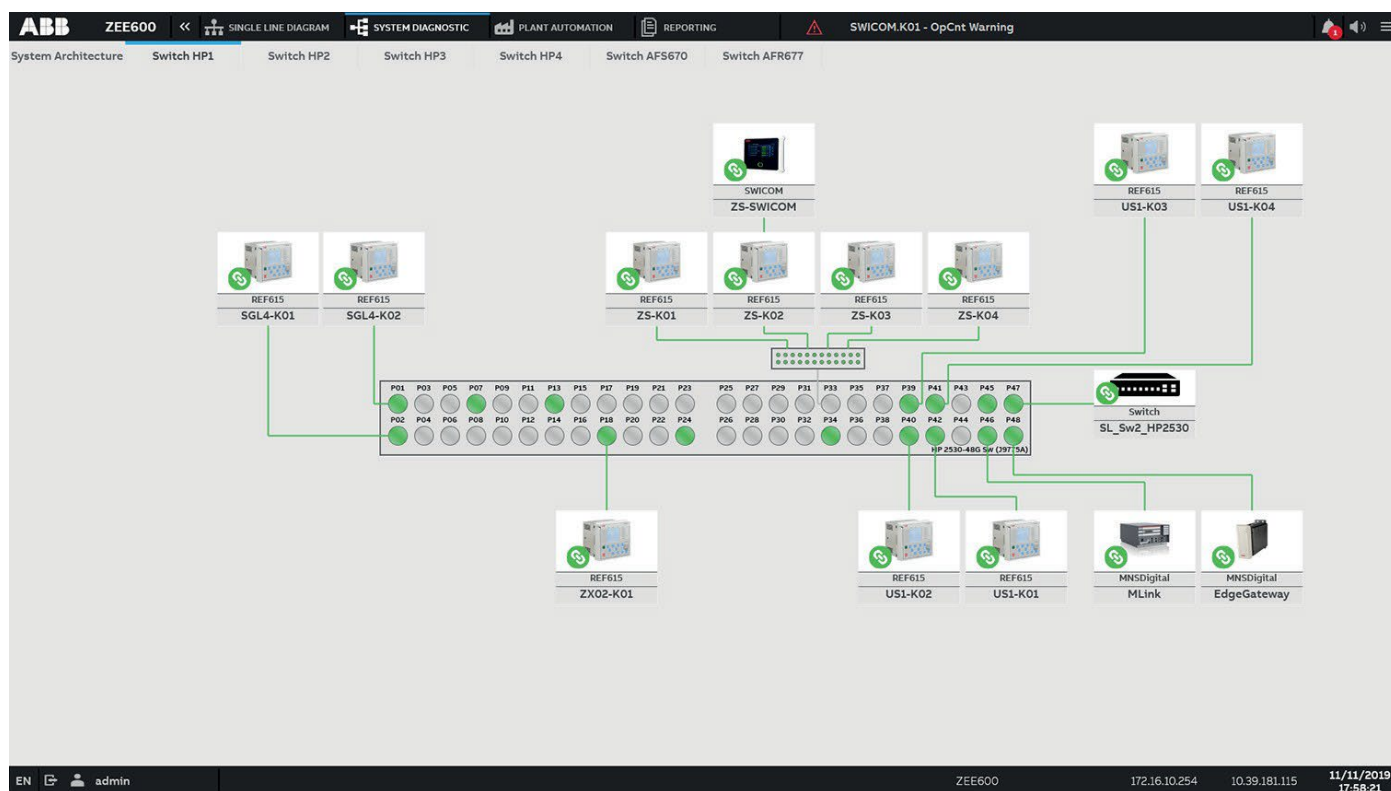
ABB ZEE600 « SINGLE LINE DIAGRAM SYSTEM DIAGNOSTIC PLANT AUTOMATION REPORTING SWICOM.K01 - OpCnt Warning

System Architecture Switch HP1 Switch HP2 Switch HP3 Switch HP4 Switch AFS670 Switch AFR677

SWICOM
ZS-SWICOM

REF615
US1-K03

REF615
US1-K04

REF615
SGL4-K01

REF615
SGL4-K02

REF615
ZS-K01

REF615
ZS-K02

REF615
ZS-K03

REF615
ZS-K04

P01 P03 P05 P07 P09 P11 P13 P15 P17 P19 P21 P23 P25 P27 P29 P31 P33 P35 P37 P39 P41 P43 P45 P47
P02 P04 P06 P08 P10 P12 P14 P16 P18 P20 P22 P24 P26 P28 P30 P32 P34 P36 P38 P40 P42 P44 P46 P48
HP 2530-48G Sw (J9775A)

Switch
SL_Sw2_HP2530

REF615
ZX02-K01

REF615
US1-K02

REF615
US1-K01

MNSDigital
MLink

MNSDigital
EdgeGateway

EN admin ZEE600 172.16.10.254 10.39.181.115 11/11/2019 17:58:21